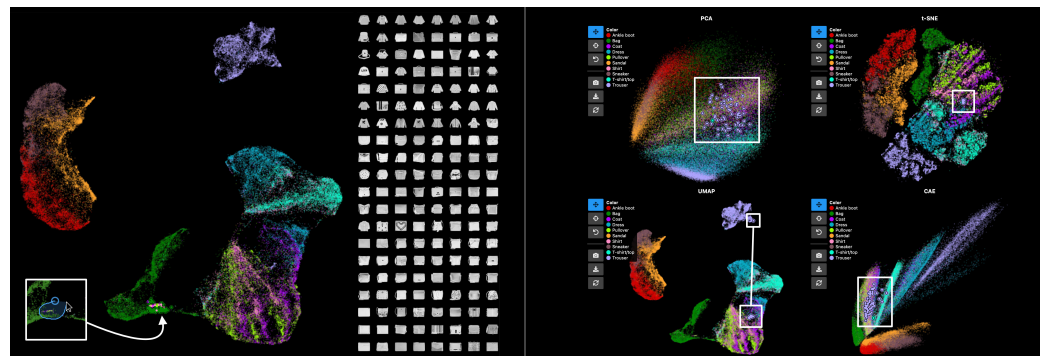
PCA

Color
Ankle boot
Bag
Coat
Dress
Pullover
Sandal
Shirt
Sneaker
T-shirt/top
Trouser

t-SNE

Color
Ankle boot
Bag
Coat
Dress
Pullover
Sandal
Shirt
Sneaker
T-shirt/top
Trouser

UMAP

Color
Ankle boot
Bag
Coat
Dress
Pullover
Sandal
Shirt
Sneaker
T-shirt/top
Trouser

CAE

Color
Ankle boot
Bag
Coat
Dress
Pullover
Sandal
Shirt
Sneaker
T-shirt/top
Trouser